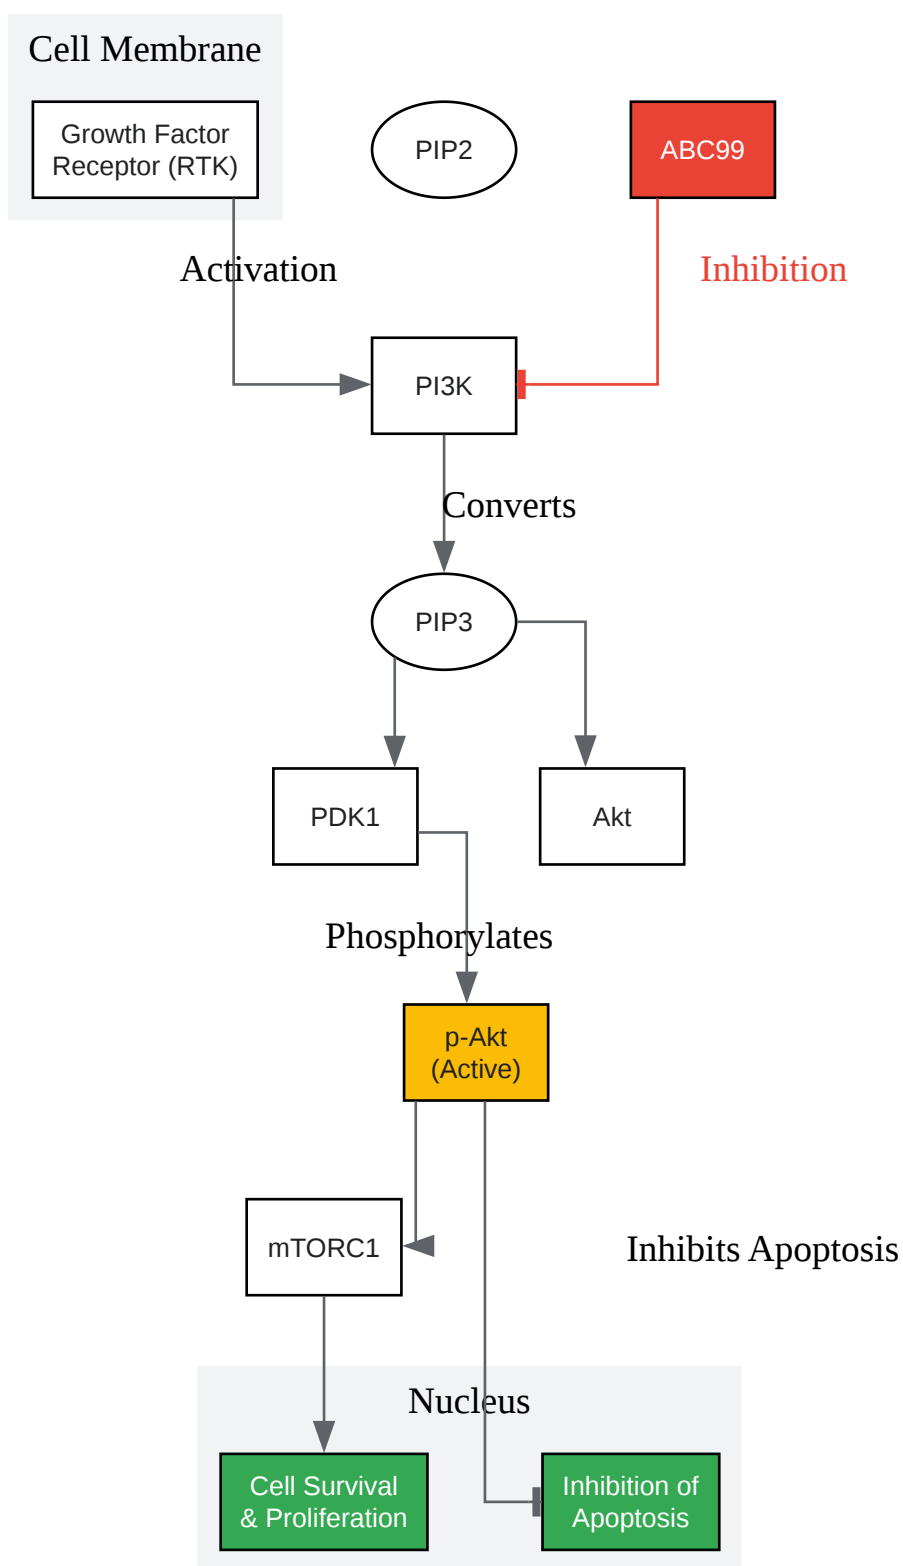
Cell Membrane

Growth Factor Receptor (RTK)

PIP2

ABC99

Activation

Inhibition

PI3K

Converts

PIP3

PDK1

Akt

Phosphorylates

p-Akt (Active)

mTORC1

Inhibits Apoptosis

Nucleus

Cell Survival & Proliferation

Inhibition of Apoptosis